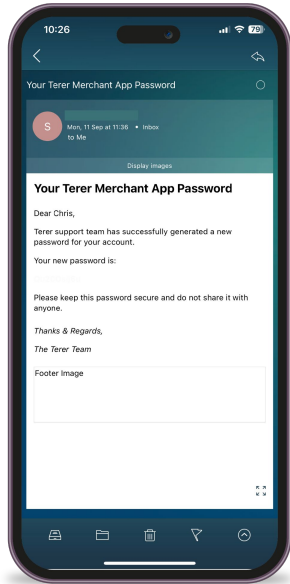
10:26

79

Your Terer Merchant App Password

S

Mon, 11 Sep at 11:36 • Inbox

to Me

Display images

Your Terer Merchant App Password

Dear Chris,

Terer support team has successfully generated a new password for your account.

Your new password is:

Please keep this password secure and do not share it with anyone.

Thanks & Regards,

The Terer Team

Footer Image